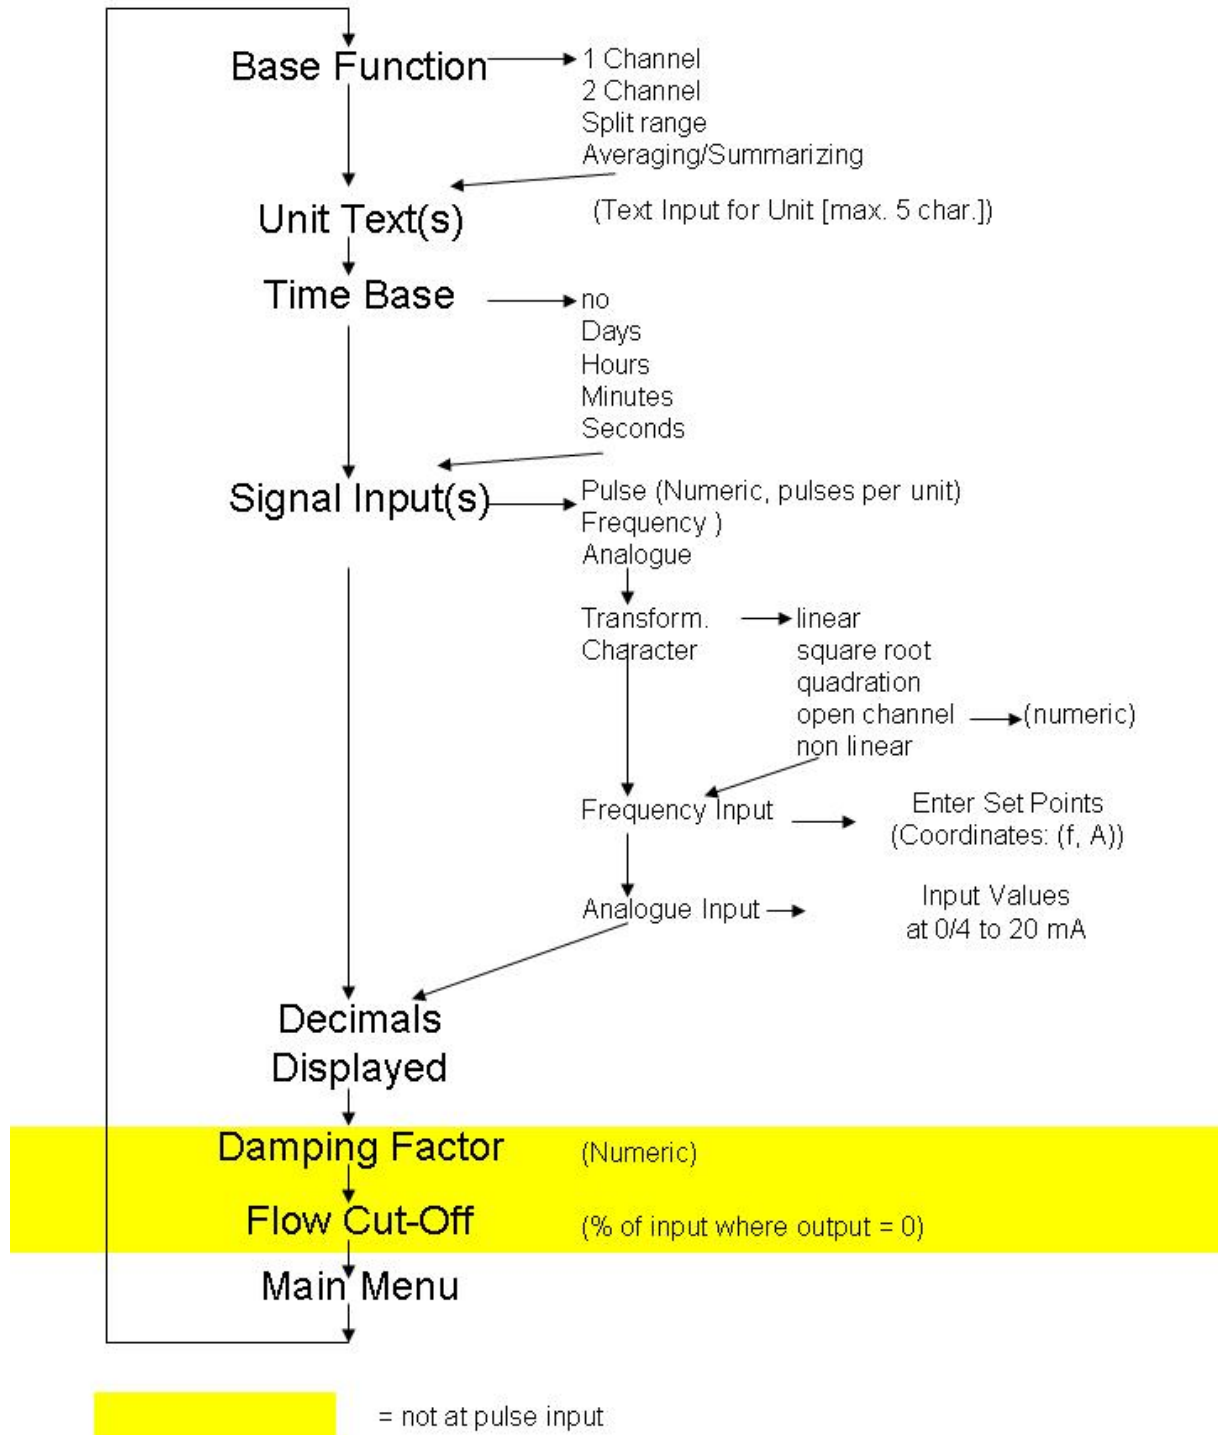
Base Function

1 Channel
2 Channel
Split range
Averaging/Summarizing

Unit Text(s)

(Text Input for Unit [max. 5 char.])

Time Base

no
Days
Hours
Minutes
Seconds

Signal Input(s)

Pulse (Numeric, pulses per unit)
Frequency )
Analogue

Transform. Character

linear
square root
quadration
open channel
non linear

(numeric)

Frequency Input

Enter Set Points
(Coordinates: (f, A))

Analogue Input

Input Values
at 0/4 to 20 mA

Decimals Displayed

Damping Factor

(Numeric)

Flow Cut-Off

(% of input where output = 0)

Main Menu

= not at pulse input